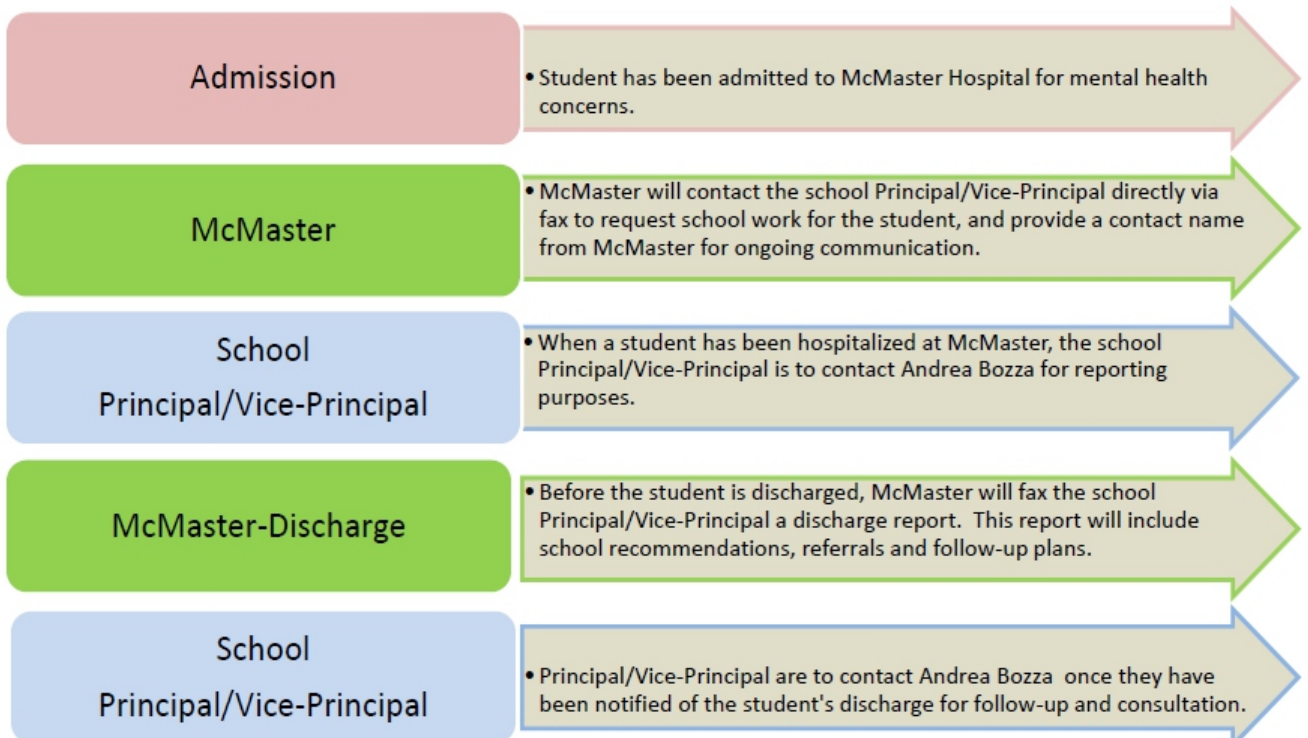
Admission

• Student has been admitted to McMaster Hospital for mental health concerns.

McMaster

• McMaster will contact the school Principal/Vice-Principal directly via fax to request school work for the student, and provide a contact name from McMaster for ongoing communication.

School Principal/Vice-Principal

• When a student has been hospitalized at McMaster, the school Principal/Vice-Principal is to contact Andrea Bozza for reporting purposes.

McMaster-Discharge

• Before the student is discharged, McMaster will fax the school Principal/Vice-Principal a discharge report. This report will include school recommendations, referrals and follow-up plans.

School Principal/Vice-Principal

• Principal/Vice-Principal are to contact Andrea Bozza once they have been notified of the student's discharge for follow-up and consultation.